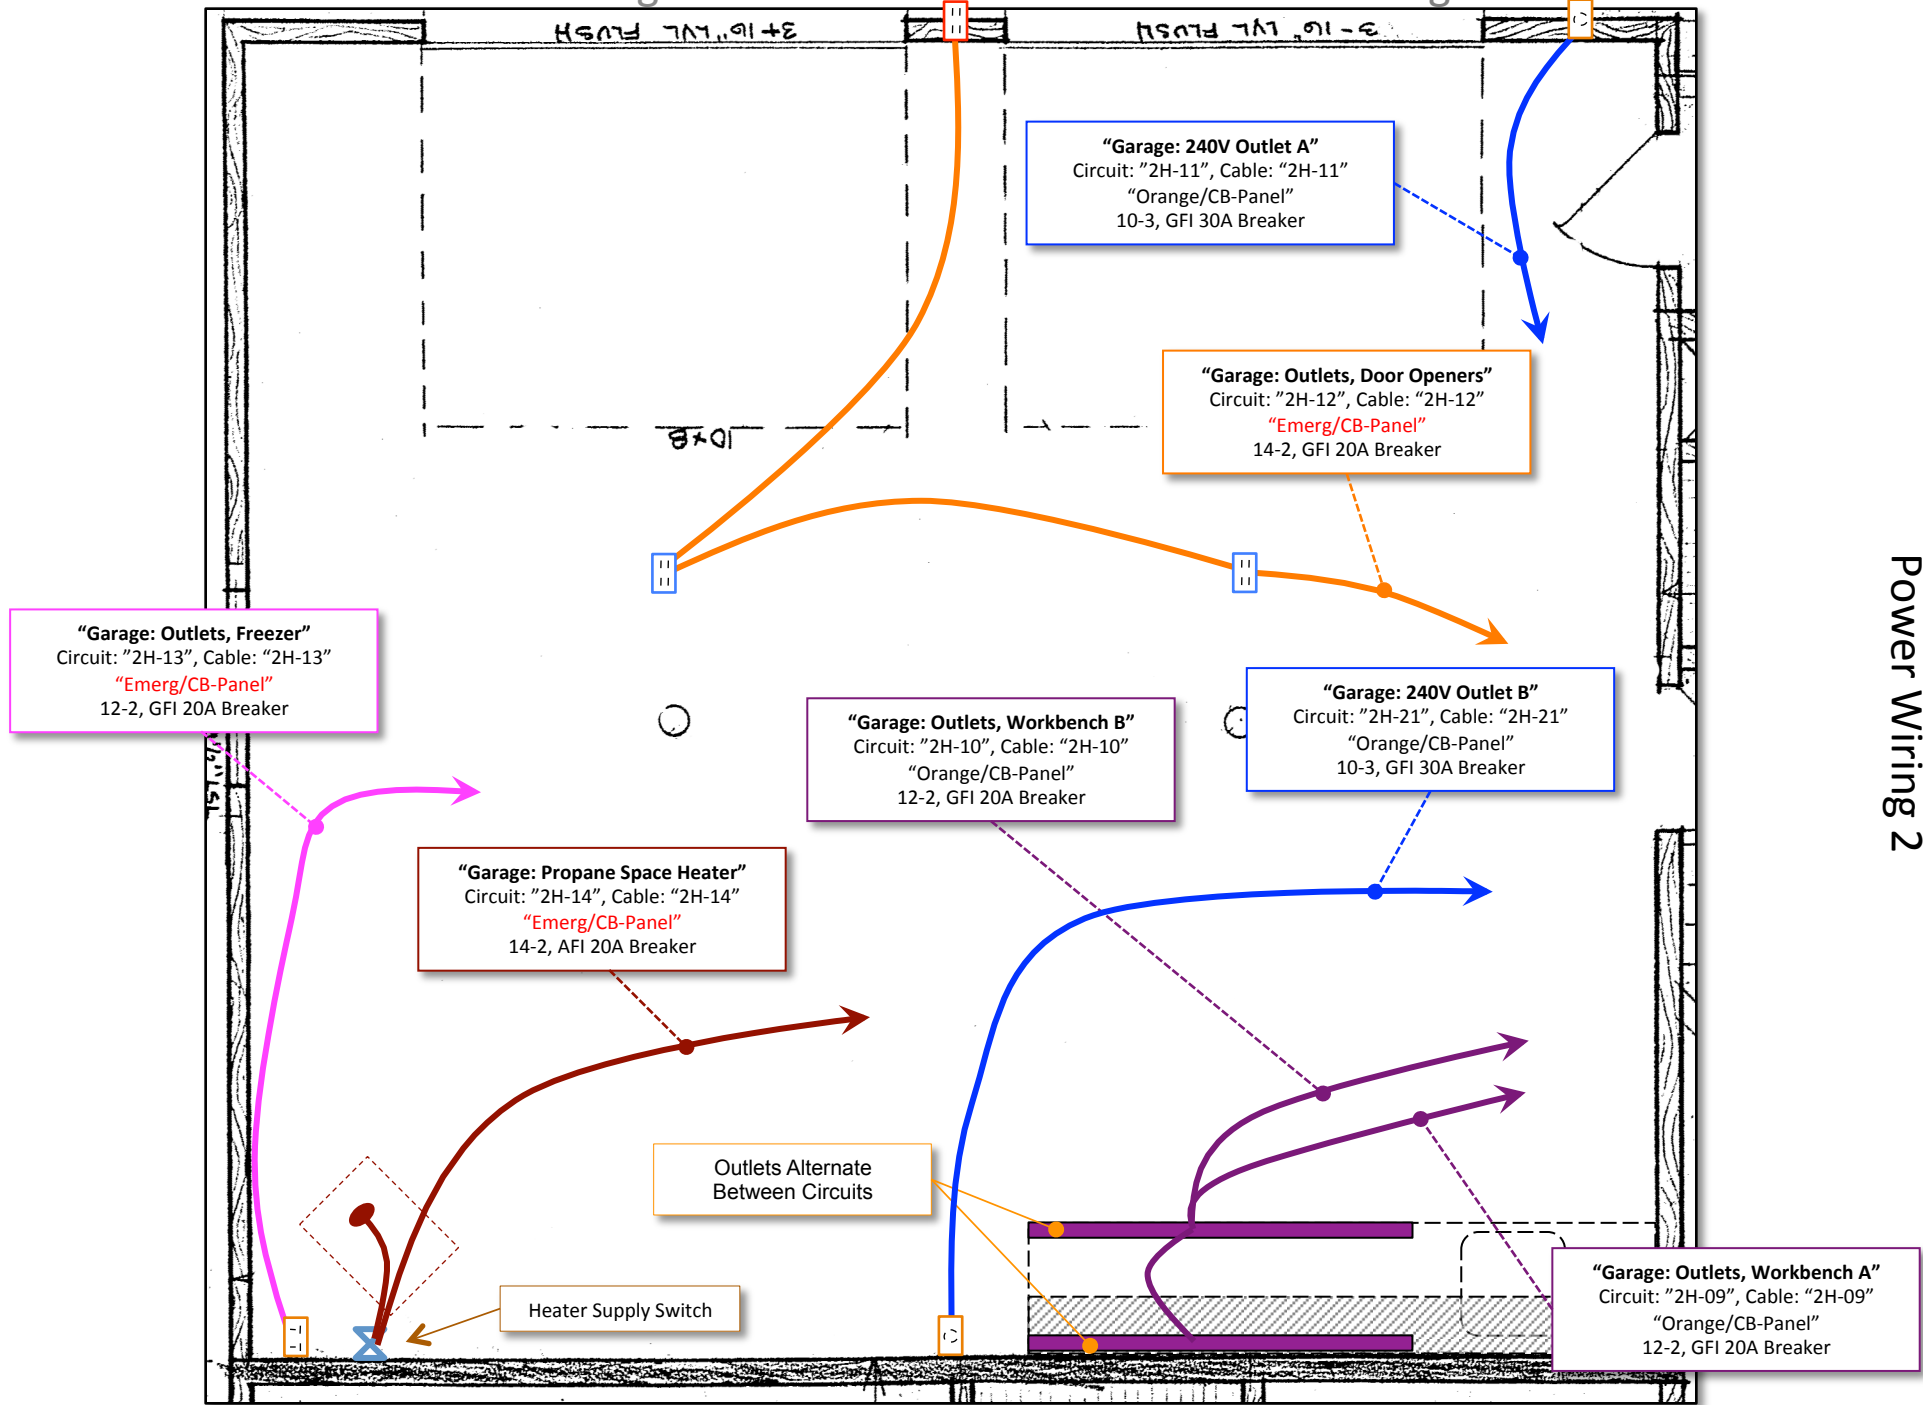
3+16" LVL FLUSH

3-16" LVL FLUSH

“Garage: 240V Outlet A”
Circuit: ”2H-11”, Cable: “2H-11”
“Orange/CB-Panel”
10-3, GFI 30A Breaker

“Garage: Outlets, Door Openers”
Circuit: ”2H-12”, Cable: “2H-12”
“Emerg/CB-Panel”
14-2, GFI 20A Breaker

10×8

Power Wiring 2

“Garage: Outlets, Freezer”
Circuit: ”2H-13”, Cable: “2H-13”
“Emerg/CB-Panel”
12-2, GFI 20A Breaker

“Garage: 240V Outlet B”
Circuit: ”2H-21”, Cable: “2H-21”
“Orange/CB-Panel”
10-3, GFI 30A Breaker

“Garage: Outlets, Workbench B”
Circuit: ”2H-10”, Cable: “2H-10”
“Orange/CB-Panel”
12-2, GFI 20A Breaker

“Garage: Propane Space Heater”
Circuit: ”2H-14”, Cable: “2H-14”
“Emerg/CB-Panel”
14-2, AFI 20A Breaker

Outlets Alternate Between Circuits

Heater Supply Switch

“Garage: Outlets, Workbench A”
Circuit: ”2H-09”, Cable: “2H-09”
“Orange/CB-Panel”
12-2, GFI 20A Breaker